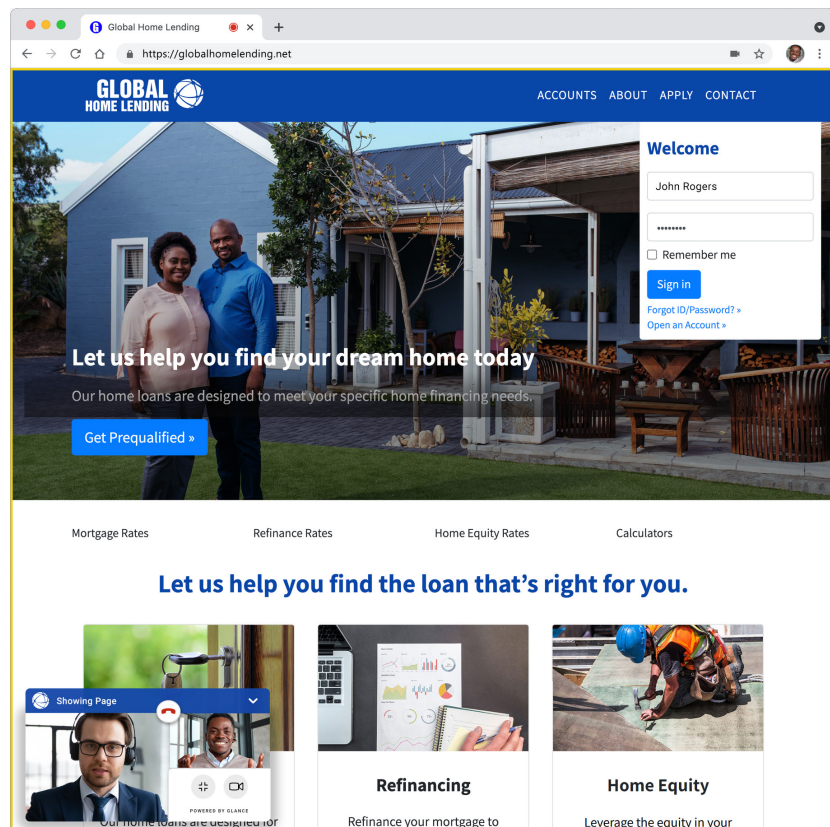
Global Home Lending
https://globalhomelending.net

GLOBAL HOME LENDING

ACCOUNTS ABOUT APPLY CONTACT

Welcome
John Rogers
••••••••
Remember me
Sign in
Forgot ID/Password? »
Open an Account »

Let us help you find your dream home today

Our home loans are designed to meet your specific home financing needs.

Get Prequalified »

Mortgage Rates Refinance Rates Home Equity Rates Calculators

Let us help you find the loan that's right for you.

Showing Page

POWERED BY GLANCE

Our home loans are designed for

Refinancing
Refinance your mortgage to

Home Equity
Leverage the equity in your